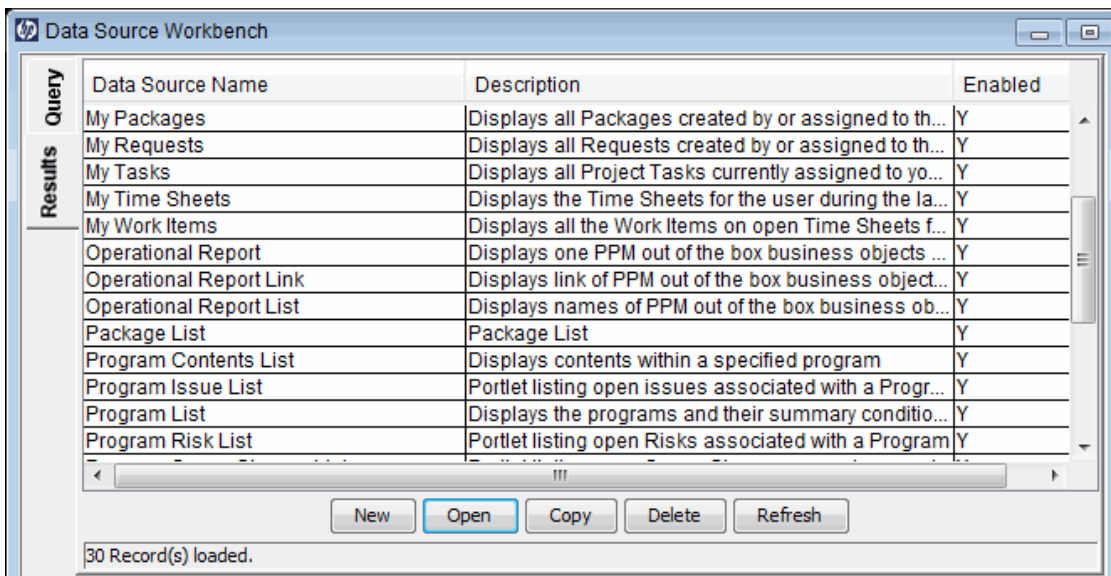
Data Source Workbench

Query

Results

| Data Source Name | Description | Enabled |
|---|---|---|
| My Packages | Displays all Packages created by or assigned to th... | Y |
| My Requests | Displays all Requests created by or assigned to th... | Y |
| My Tasks | Displays all Project Tasks currently assigned to yo... | Y |
| My Time Sheets | Displays the Time Sheets for the user during the la... | Y |
| My Work Items | Displays all the Work Items on open Time Sheets f... | Y |
| Operational Report | Displays one PPM out of the box business objects ... | Y |
| Operational Report Link | Displays link of PPM out of the box business object... | Y |
| Operational Report List | Displays names of PPM out of the box business ob... | Y |
| Package List | Package List | Y |
| Program Contents List | Displays contents within a specified program | Y |
| Program Issue List | Portlet listing open issues associated with a Progr... | Y |
| Program List | Displays the programs and their summary conditio... | Y |
| Program Risk List | Portlet listing open Risks associated with a Program | Y |

New Open Copy Delete Refresh

30 Record(s) loaded.